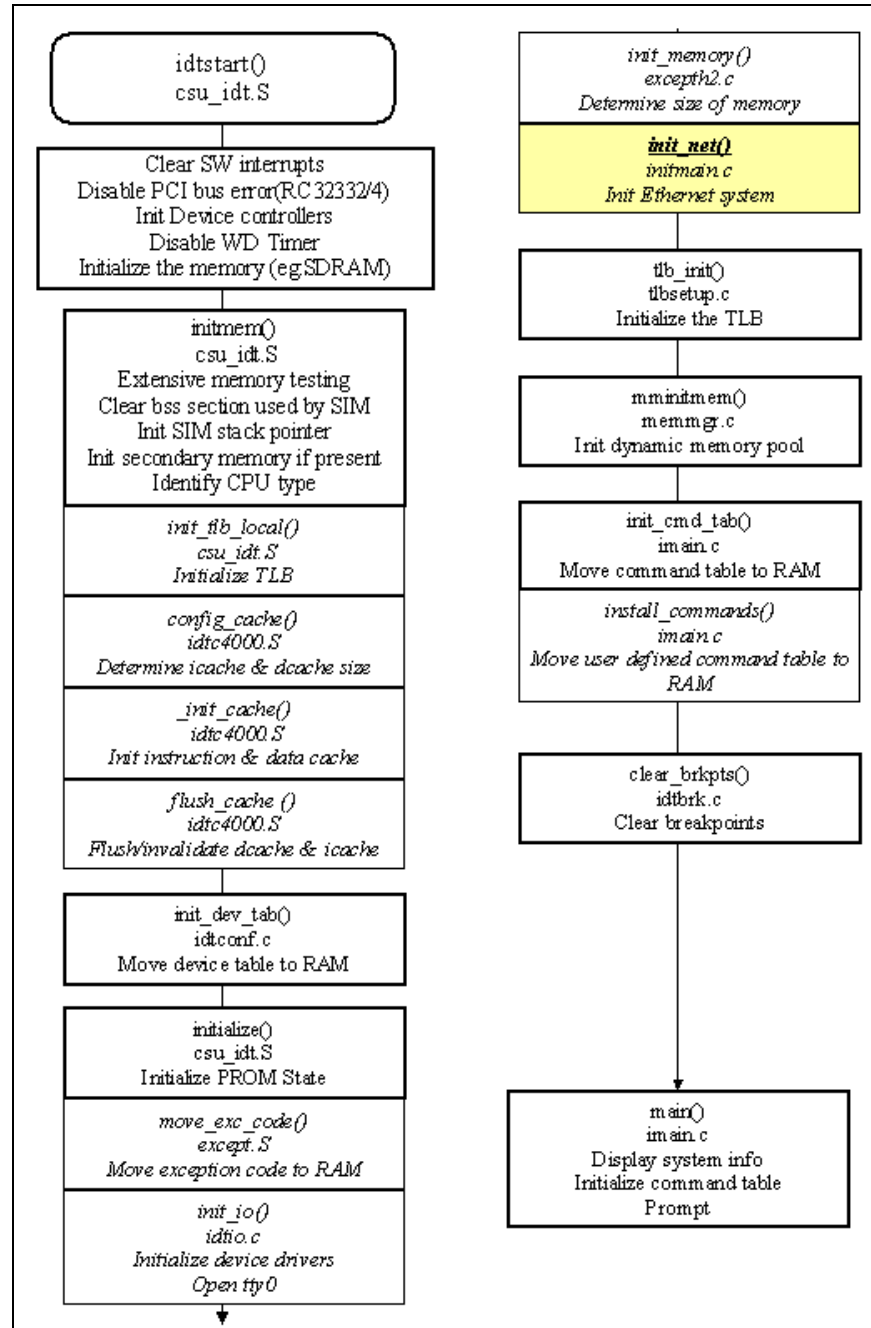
idtstart()
csu_idt.S

Clear SW interrupts
Disable PCI bus error(RC32332/4)
Init Device controllers
Disable WD Timer
Initialize the memory (eg.SDRAM)

initmem()
csu_idt.S
Extensive memory testing
Clear bss section used by SIM
Init SIM stack pointer
Init secondary memory if present
Identify CPU type

init_tlb_local()
csu_idt.S
Initialize TLB

config_cache()
idtc4000.S
Determine icache & dcache size

_init_cache()
idtc4000.S
Init instruction & data cache

flush_cache ()
idtc4000.S
Flush/invalidate dcache & icache

init_dev_tab()
idtconf.c
Move device table to RAM

initialize()
csu_idt.S
Initialize PROM State

move_exc_code()
except.S
Move exception code to RAM

init_io()
idtio.c
Initialize device drivers
Open tty0

init_memory()
excepth2.c
Determine size of memory

init_net()
initmain.c
Init Ethernet system

tlb_init()
tlbsetup.c
Initialize the TLB

mminitmem()
memmgr.c
Init dynamic memory pool

init_cmd_tab()
imain.c
Move command table to RAM

install_commands()
imain.c
Move user defined command table to RAM

clear_brkpts()
idtbrk.c
Clear breakpoints

main()
imain.c
Display system info
Initialize command table
Prompt